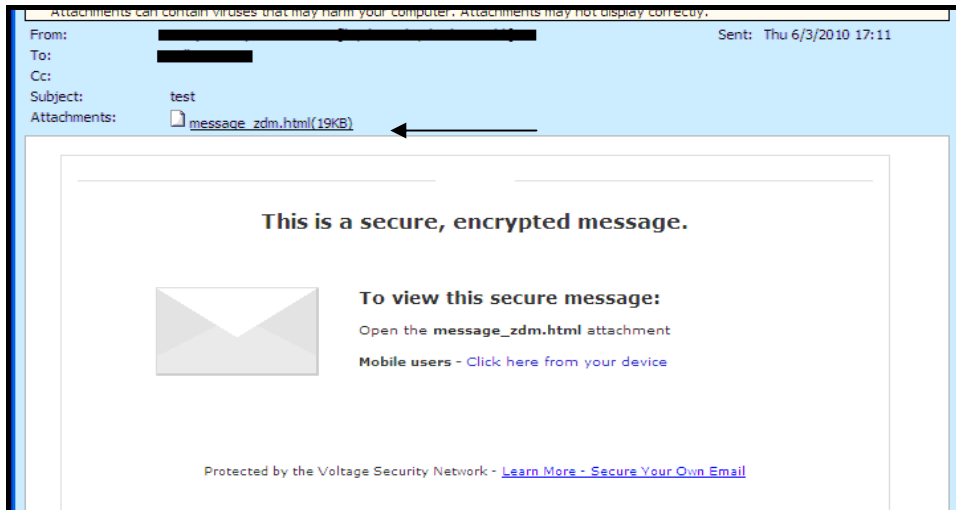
Attachments can contain viruses that may harm your computer. Attachments may not display correctly.

From: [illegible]
Sent: Thu 6/3/2010 17:11
To: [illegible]
Cc:
Subject: test
Attachments: message_zdm.html(19KB)

This is a secure, encrypted message.

To view this secure message:

Open the **message_zdm.html** attachment

**Mobile users** - Click here from your device

Protected by the Voltage Security Network - Learn More - Secure Your Own Email